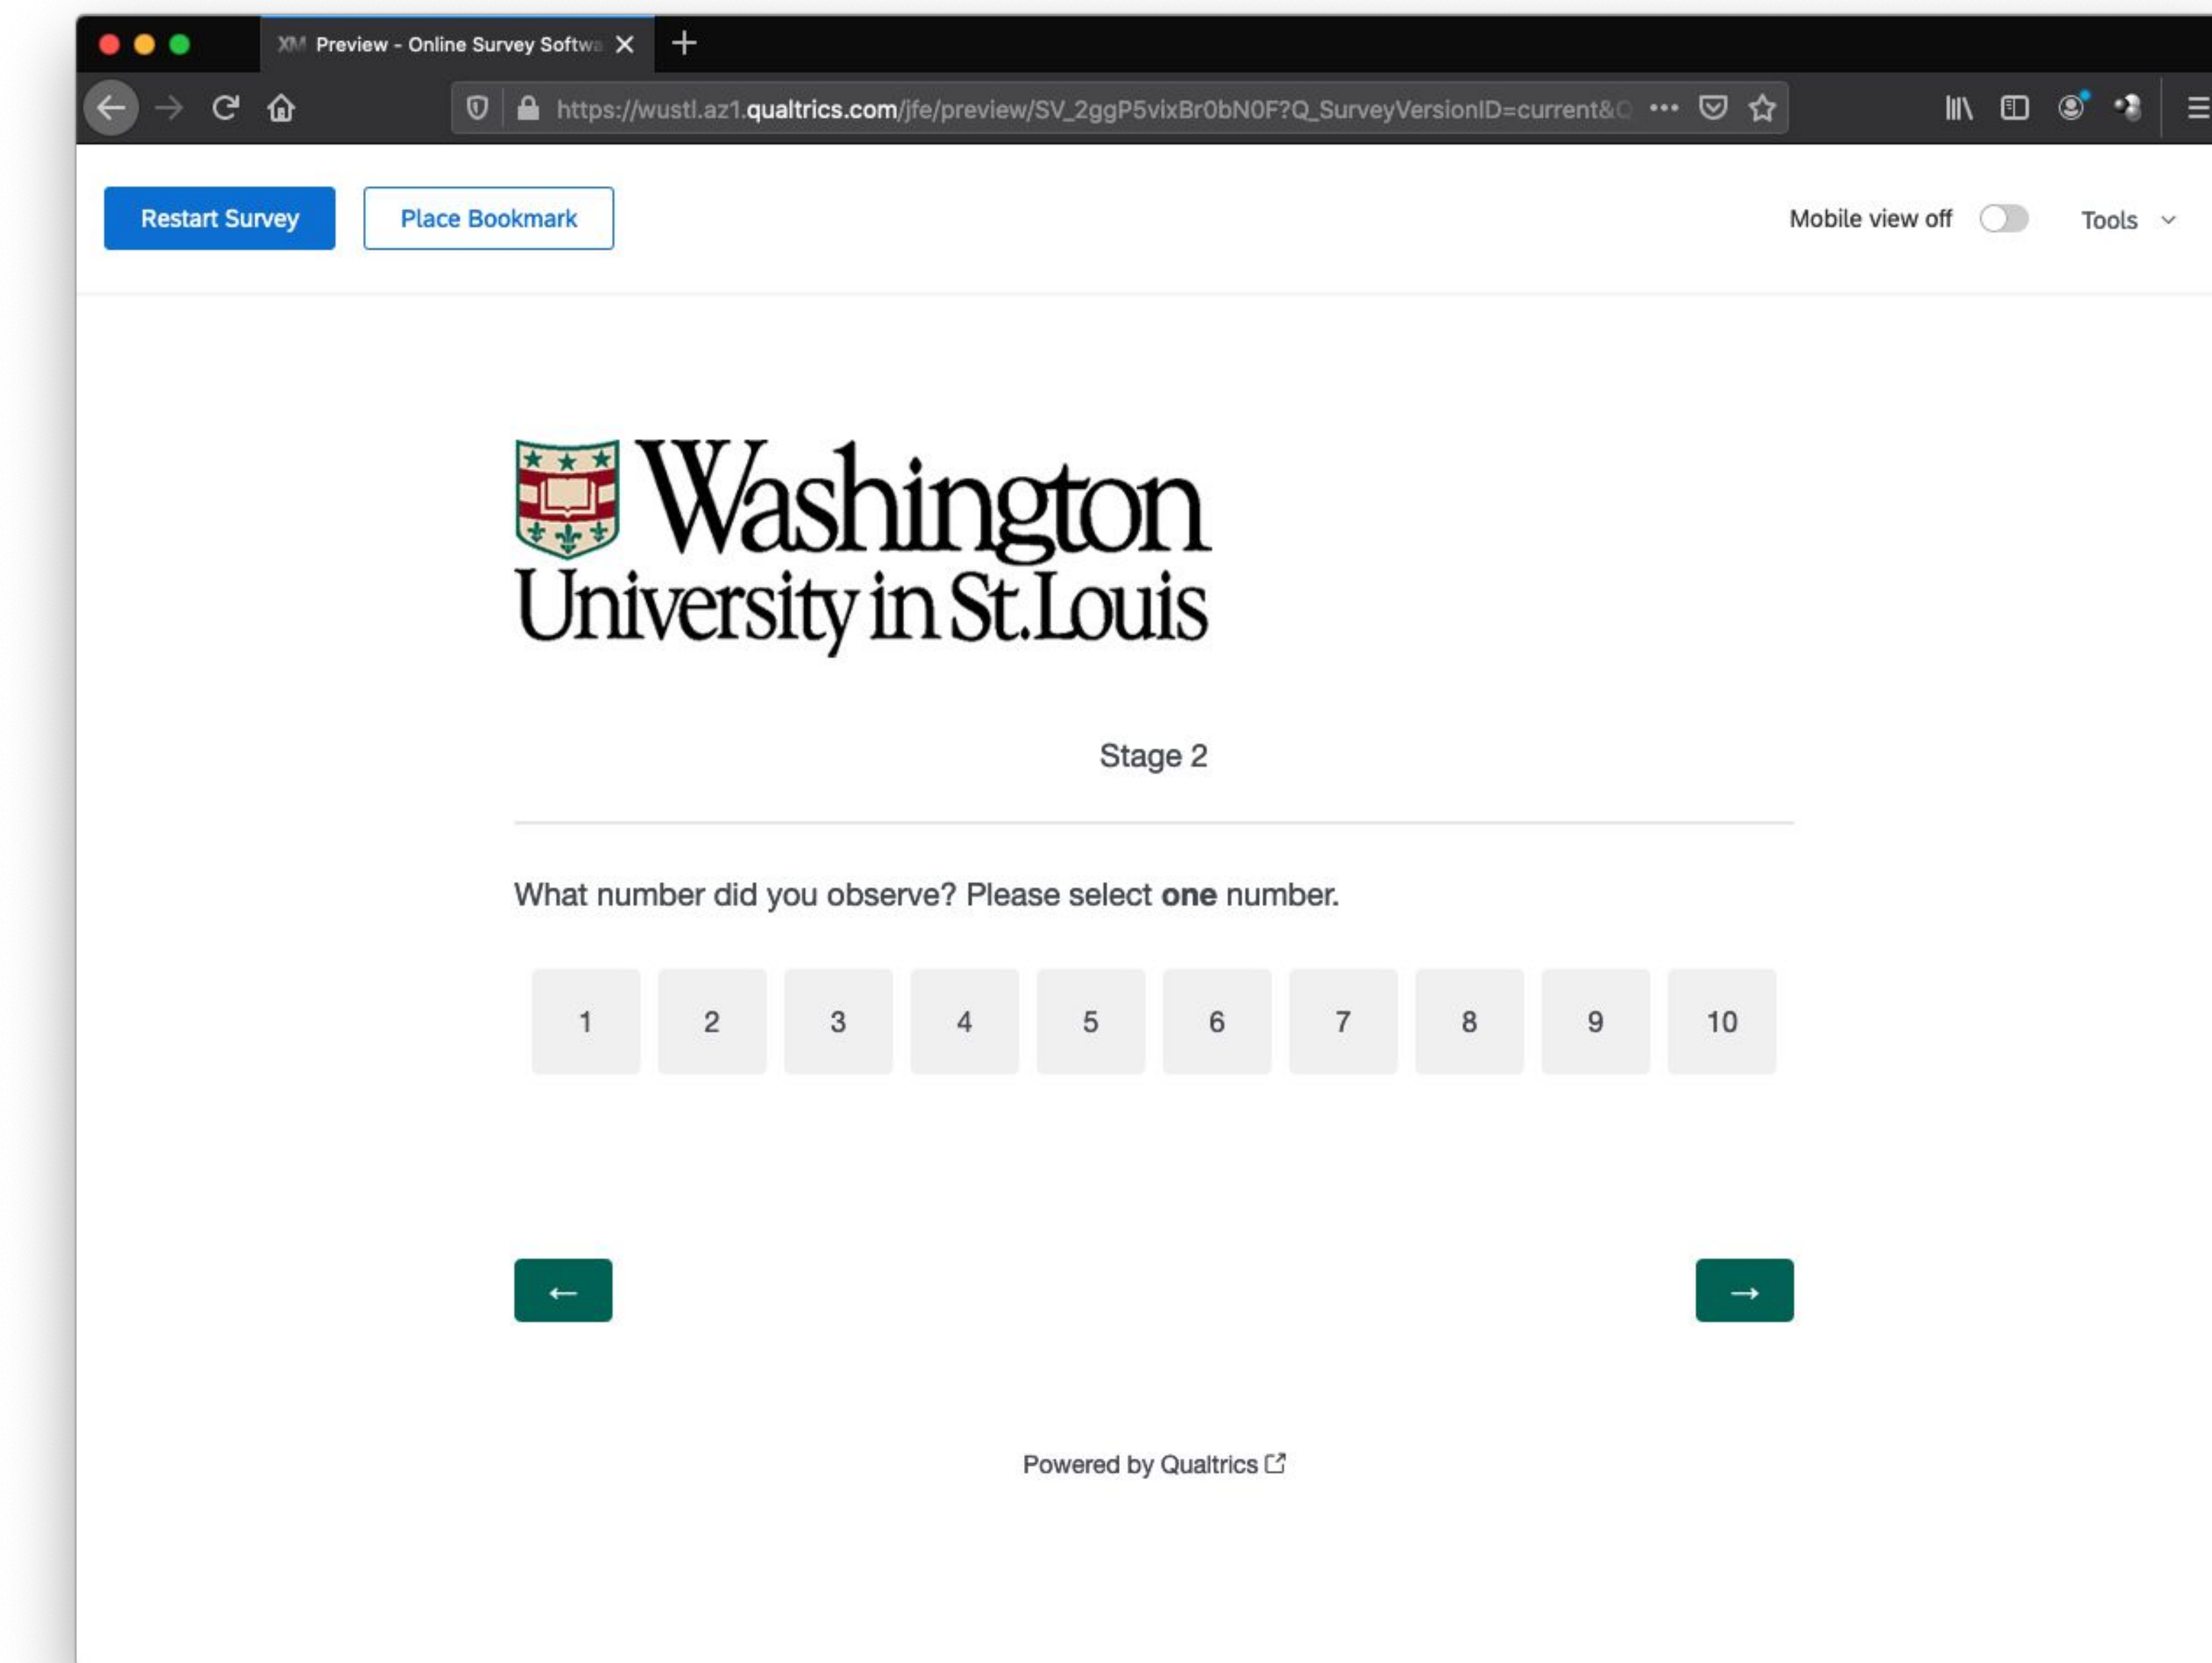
XM Preview - Online Survey Softwa

https://wustl.az1.qualtrics.com/jfe/preview/SV_2ggP5vixBr0bN0F?Q_SurveyVersionID=current&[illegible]

Restart Survey

Place Bookmark

Mobile view off

Tools

Washington University in St.Louis

Stage 2

What number did you observe? Please select **one** number.

| 1 | 2 | 3 | 4 | 5 | 6 | 7 | 8 | 9 | 10 |
|---|---|---|---|---|---|---|---|---|---|

←

→

Powered by Qualtrics